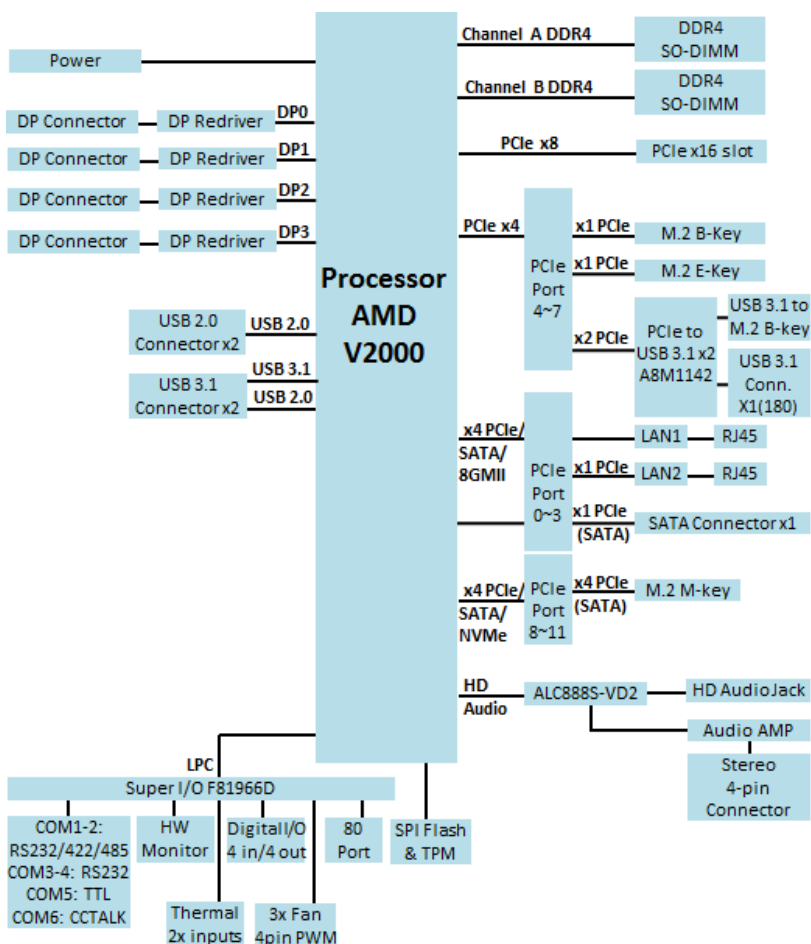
Power

DP Connector
DP Redriver
DP0
DP Connector
DP Redriver
DP1
DP Connector
DP Redriver
DP2
DP Connector
DP Redriver
DP3

USB 2.0 Connector x2
USB 2.0
USB 3.1 Connector x2
USB 3.1
USB 2.0

Processor AMD V2000

Channel A DDR4
DDR4 SO-DIMM
Channel B DDR4
DDR4 SO-DIMM
PCIe x8
PCIe x16 slot

PCIe x4
PCIe Port 4~7
x1 PCIe
M.2 B-Key
x1 PCIe
M.2 E-Key
x2 PCIe
PCIe to USB 3.1 x2 A8M1142
USB 3.1 to M.2 B-key
USB 3.1 Conn. X1(180)

x4 PCIe/ SATA/ 8GMII
PCIe Port 0~3
LAN1
RJ45
x1 PCIe
LAN2
RJ45
x1 PCIe (SATA)
SATA Connector x1

x4 PCIe/ SATA/ NVMe
PCIe Port 8~11
x4 PCIe (SATA)
M.2 M-key

HD Audio
ALC888S-VD2
HD AudioJack
Audio AMP
Stereo 4-pin Connector

LPC
Super I/O F81966D
COM1-2: RS232/422/485 COM3-4: RS232 COM5: TTL COM6: CCTALK
HW Monitor
Thermal 2x inputs
DigitalI/O 4 in/4 out
3x Fan 4pin PWM
80 Port
SPI Flash & TPM